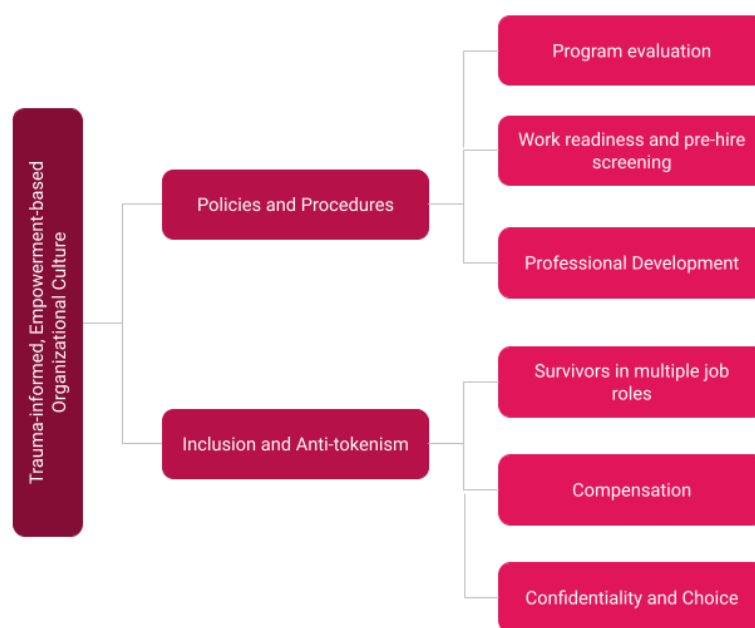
Trauma-informed, Empowerment-based Organizational Culture

Policies and Procedures

Program evaluation

Work readiness and pre-hire screening

Professional Development

Inclusion and Anti-tokenism

Survivors in multiple job roles

Compensation

Confidentiality and Choice